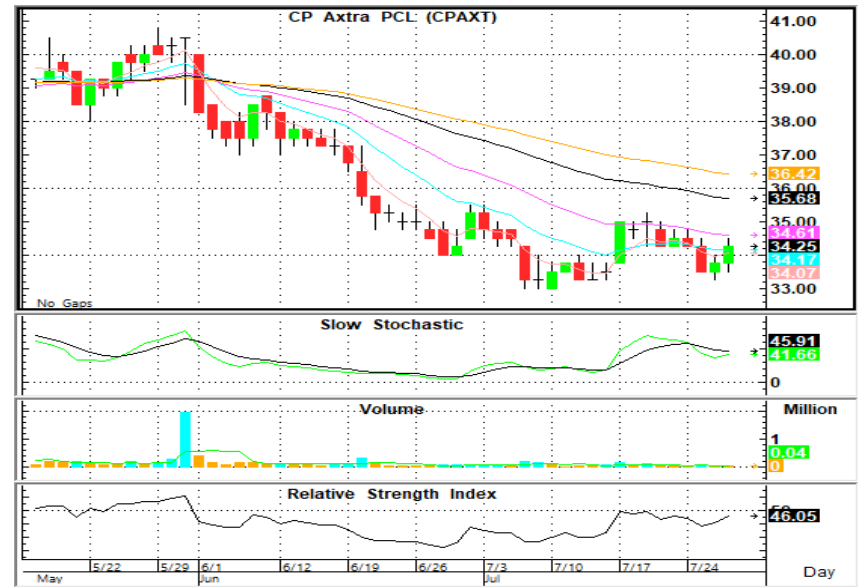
CP Axtra PCL (CPAXT)

41.00
40.00
39.00
38.00
37.00
36.00
35.00
34.00
33.00
36.42
35.68
34.61
34.25
34.17
34.07

No Gaps

Slow Stochastic
45.91
41.66
0

Volume
Million
1
0.04
0

Relative Strength Index
46.05

5/22
5/29
6/1
6/12
6/19
6/26
7/3
7/10
7/17
7/24
May
Jun
Jul
Day